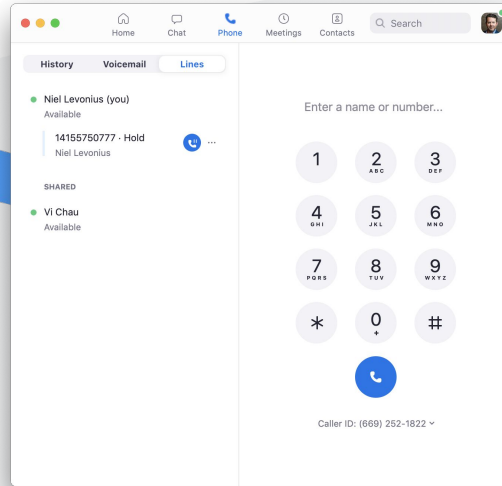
Home Chat Phone Meetings Contacts Search

History Voicemail Lines

Niel Levonius (you)
Available

14155750777 · Hold
Niel Levonius

SHARED

Vi Chau
Available

Enter a name or number...

1
2 ABC
3 DEF
4 GHI
5 JKL
6 MNO
7 PQRS
8 TUV
9 WXYZ
*
0 +
#

Caller ID: (669) 252-1822